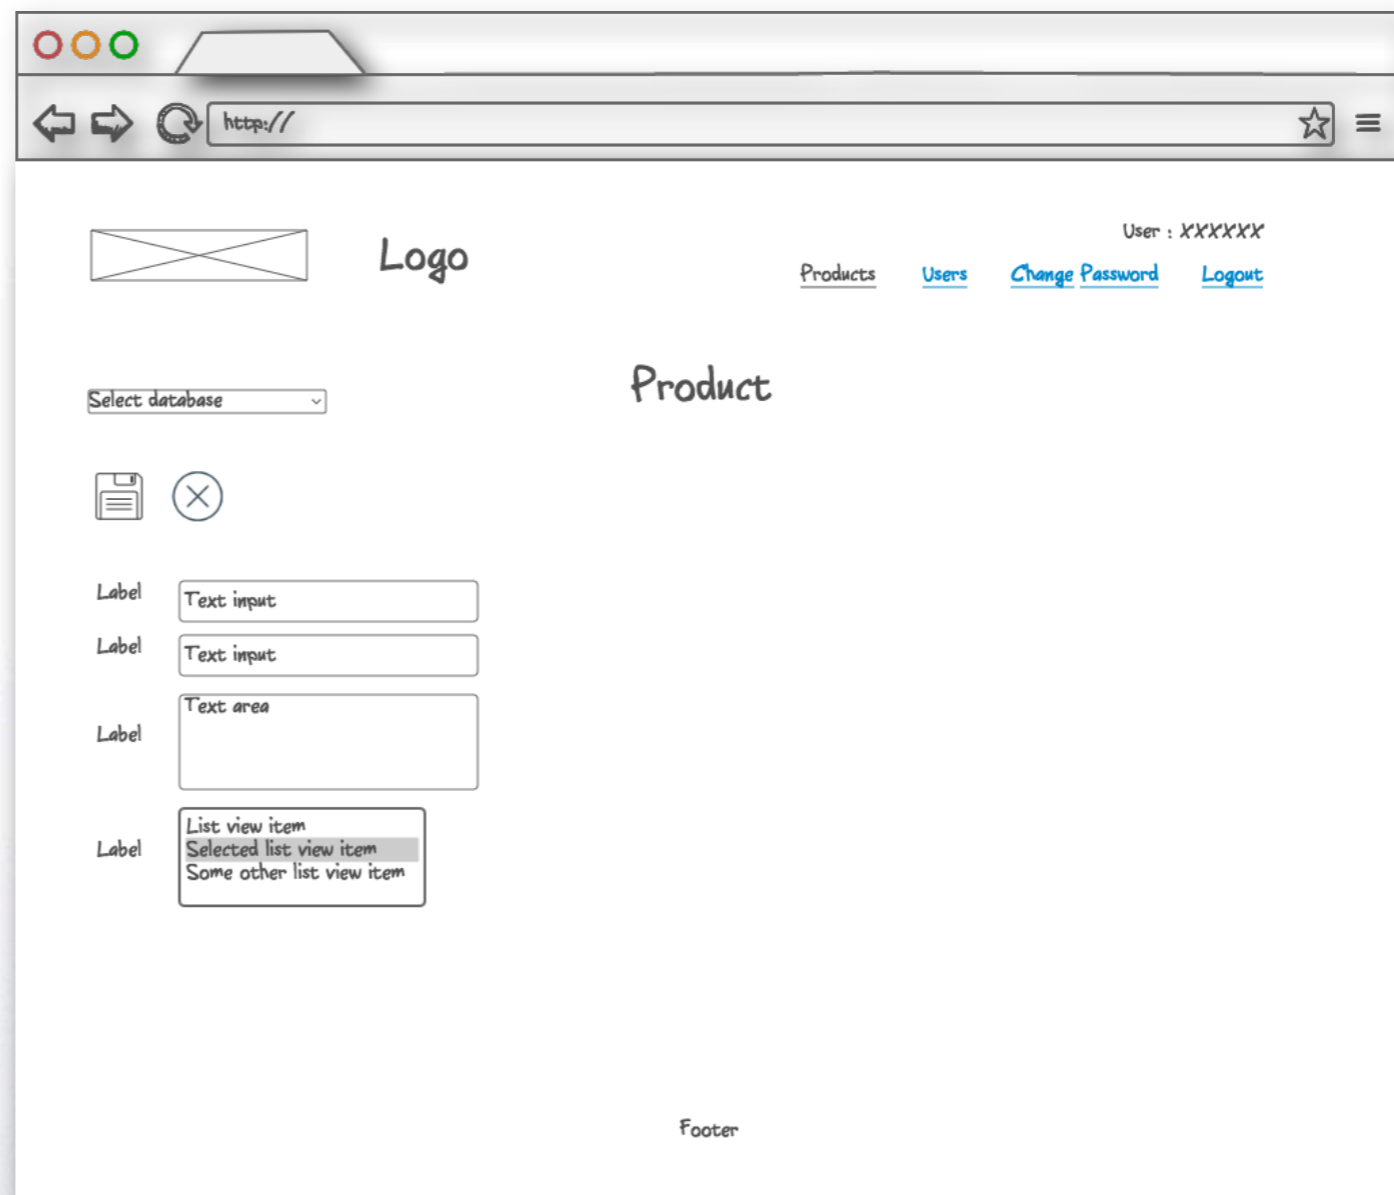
http://

Logo

User : XXXXXX

Products Users Change Password Logout

Select database

Product

Label Text input

Label Text input

Label Text area

Label List view item
Selected list view item
Some other list view item

Footer